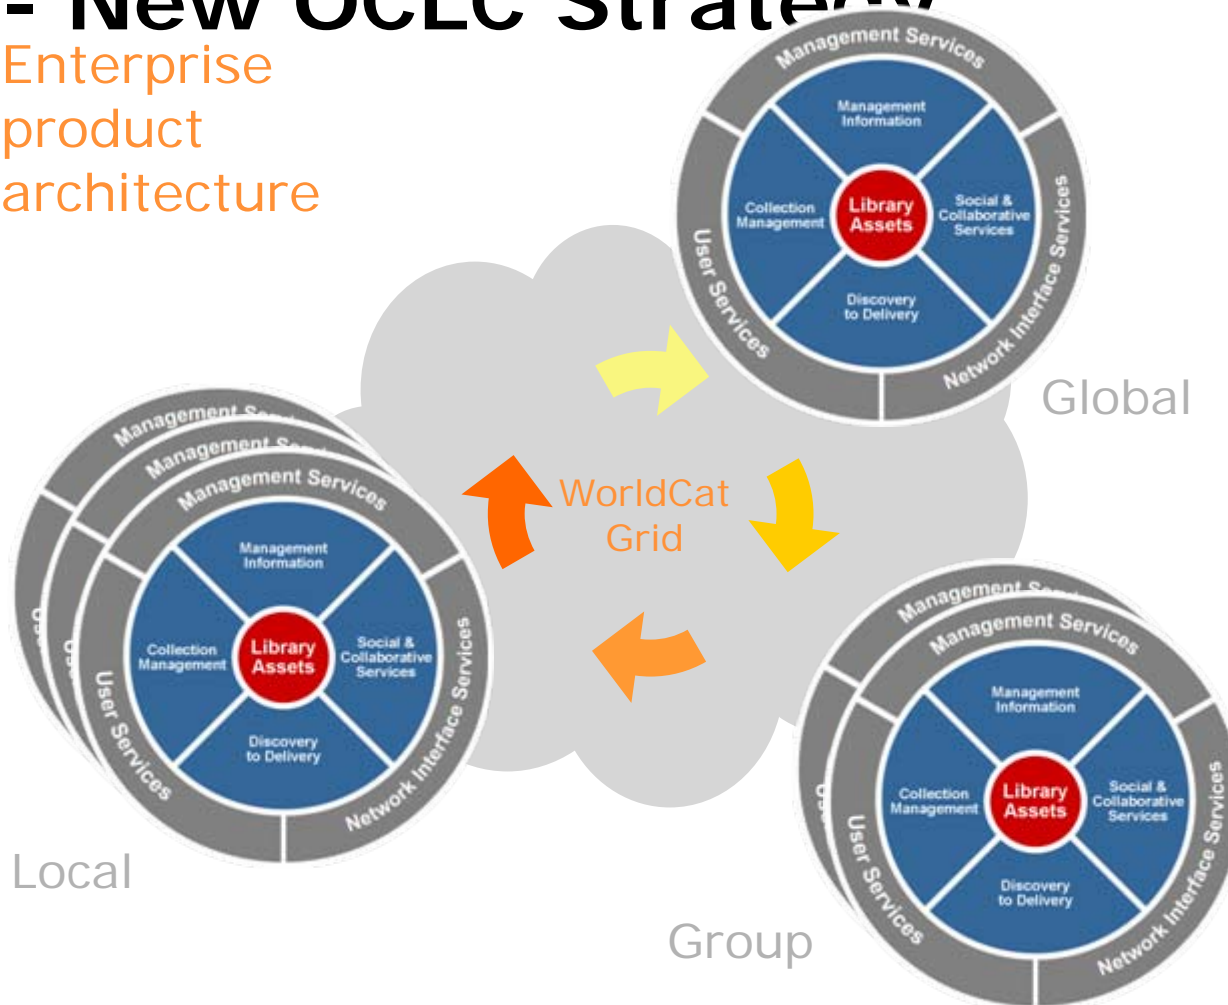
- New OCLC Strate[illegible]

Enterprise product architecture

Management Services
Management Information
Collection Management
Library Assets
Social & Collaborative Services
Discovery to Delivery
User Services
Network Interface Services

Global

WorldCat Grid

Management S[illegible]
Management S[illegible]
Management Services
Management Information
Collection Management
Library Assets
Social & Collaborative Services
Discovery to Delivery
User Services
Network Interface Services

Local

Management S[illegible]
Management Services
Management Information
Collection Management
Library Assets
Social & Collaborative Services
Discovery to Delivery
User Services
Network Interface Services

Group